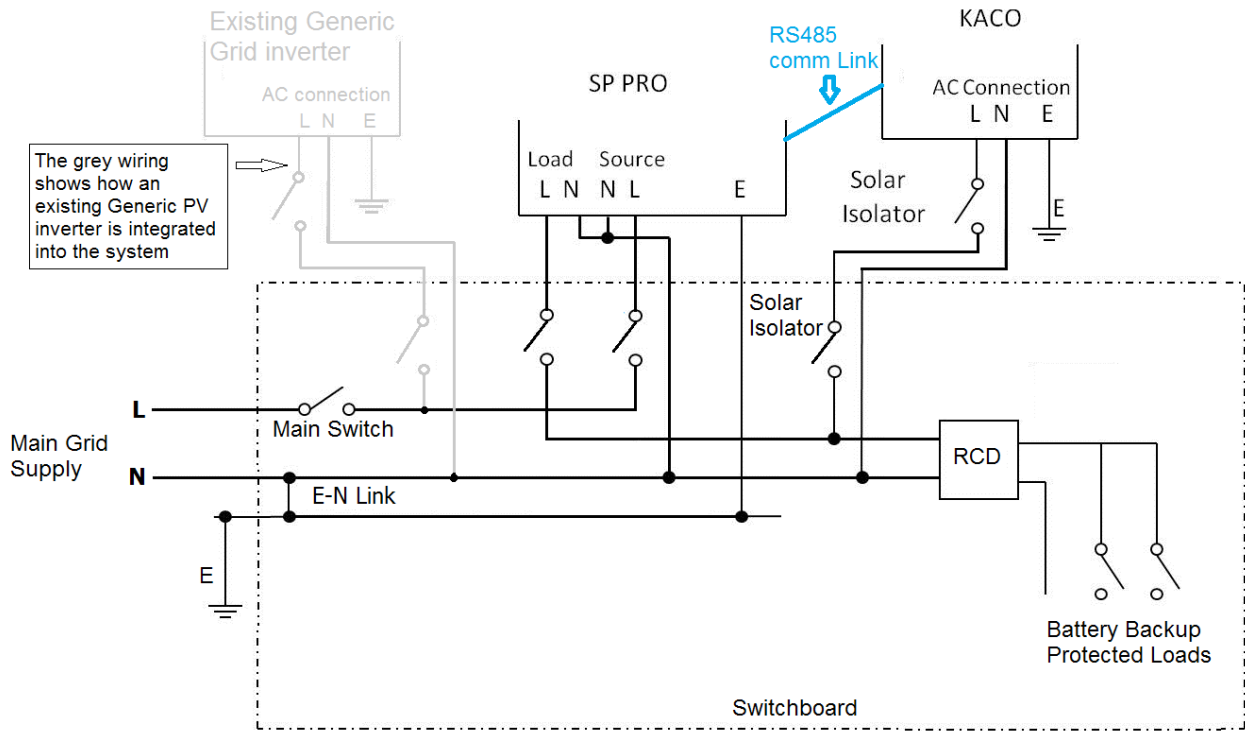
Existing Generic Grid inverter

AC connection
L N E

The grey wiring shows how an existing Generic PV inverter is integrated into the system

SP PRO

Load
L N

Source
N L

E

RS485 comm Link

KACO

AC Connection
L N E

Solar Isolator

E

Solar Isolator

L

Main Grid Supply

Main Switch

N

E-N Link

E

RCD

Battery Backup Protected Loads

Switchboard